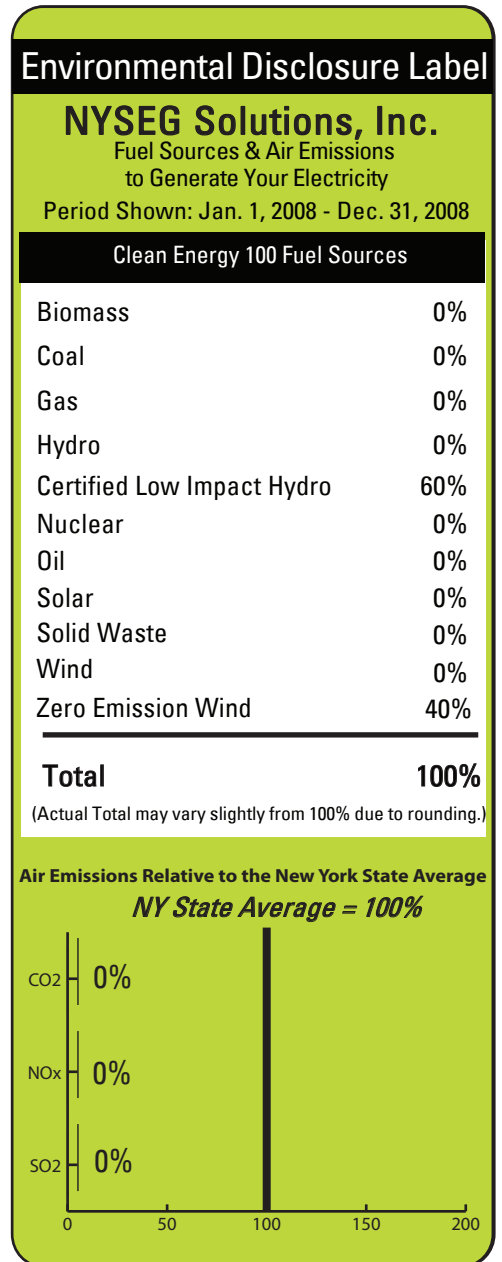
Environmental Disclosure Label

NYSEG Solutions, Inc.
Fuel Sources & Air Emissions to Generate Your Electricity
Period Shown: Jan. 1, 2008 - Dec. 31, 2008

| Clean Energy 100 Fuel Sources | |
|---|---|
| Biomass | 0% |
| Coal | 0% |
| Gas | 0% |
| Hydro | 0% |
| Certified Low Impact Hydro | 60% |
| Nuclear | 0% |
| Oil | 0% |
| Solar | 0% |
| Solid Waste | 0% |
| Wind | 0% |
| Zero Emission Wind | 40% |

Total 100%
(Actual Total may vary slightly from 100% due to rounding.)

Air Emissions Relative to the New York State Average
NY State Average = 100%

CO2 0%
NOx 0%
SO2 0%

0 50 100 150 200